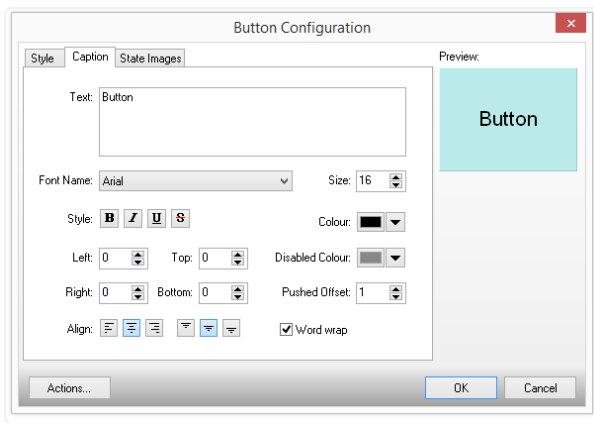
Button Configuration

Style
Caption
State Images

Text: Button

Font Name: Arial
Size: 16

Style: B I U S
Colour:

Left: 0
Top: 0
Disabled Colour:

Right: 0
Bottom: 0
Pushed Offset: 1

Align:
Word wrap

Preview:

Button

Actions...
OK
Cancel